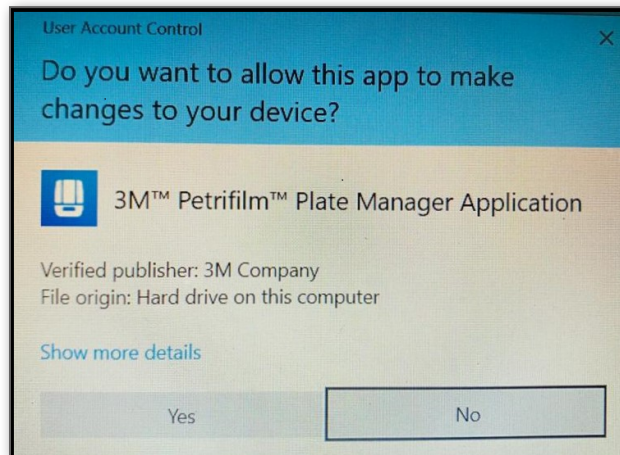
User Account Control

×

Do you want to allow this app to make changes to your device?

3M™ Petrifilm™ Plate Manager Application

Verified publisher: 3M Company
File origin: Hard drive on this computer

Show more details

Yes

No